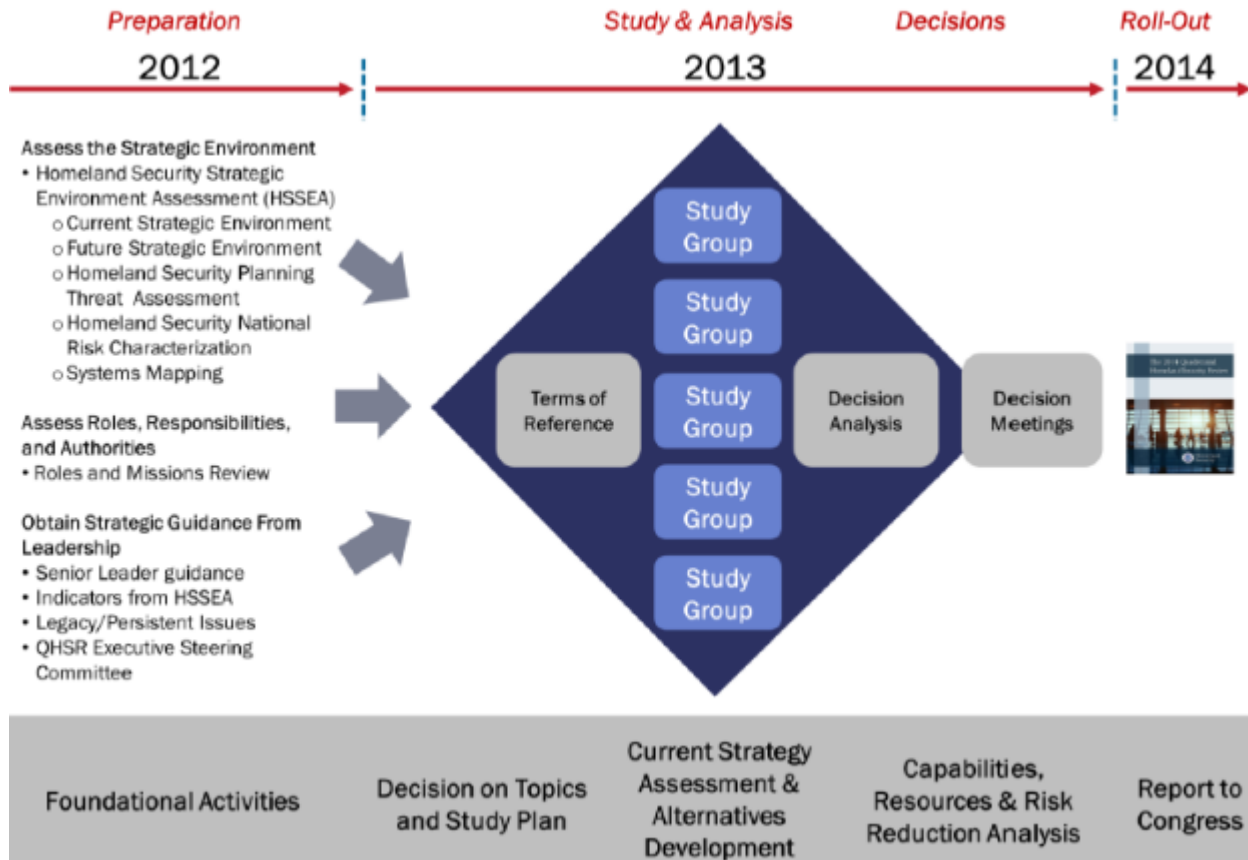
Preparation

2012

Study & Analysis

Decisions

Roll-Out

2013

2014

Assess the Strategic Environment
• Homeland Security Strategic Environment Assessment (HSSEA)
o Current Strategic Environment
o Future Strategic Environment
o Homeland Security Planning Threat Assessment
o Homeland Security National Risk Characterization
o Systems Mapping

Assess Roles, Responsibilities, and Authorities
• Roles and Missions Review

Obtain Strategic Guidance From Leadership
• Senior Leader guidance
• Indicators from HSSEA
• Legacy/Persistent Issues
• QHSR Executive Steering Committee

Study Group

Study Group

Terms of Reference

Study Group

Decision Analysis

Decision Meetings

Study Group

Study Group

The 2014 Quadrennial Homeland Security Review

Foundational Activities

Decision on Topics and Study Plan

Current Strategy Assessment & Alternatives Development

Capabilities, Resources & Risk Reduction Analysis

Report to Congress